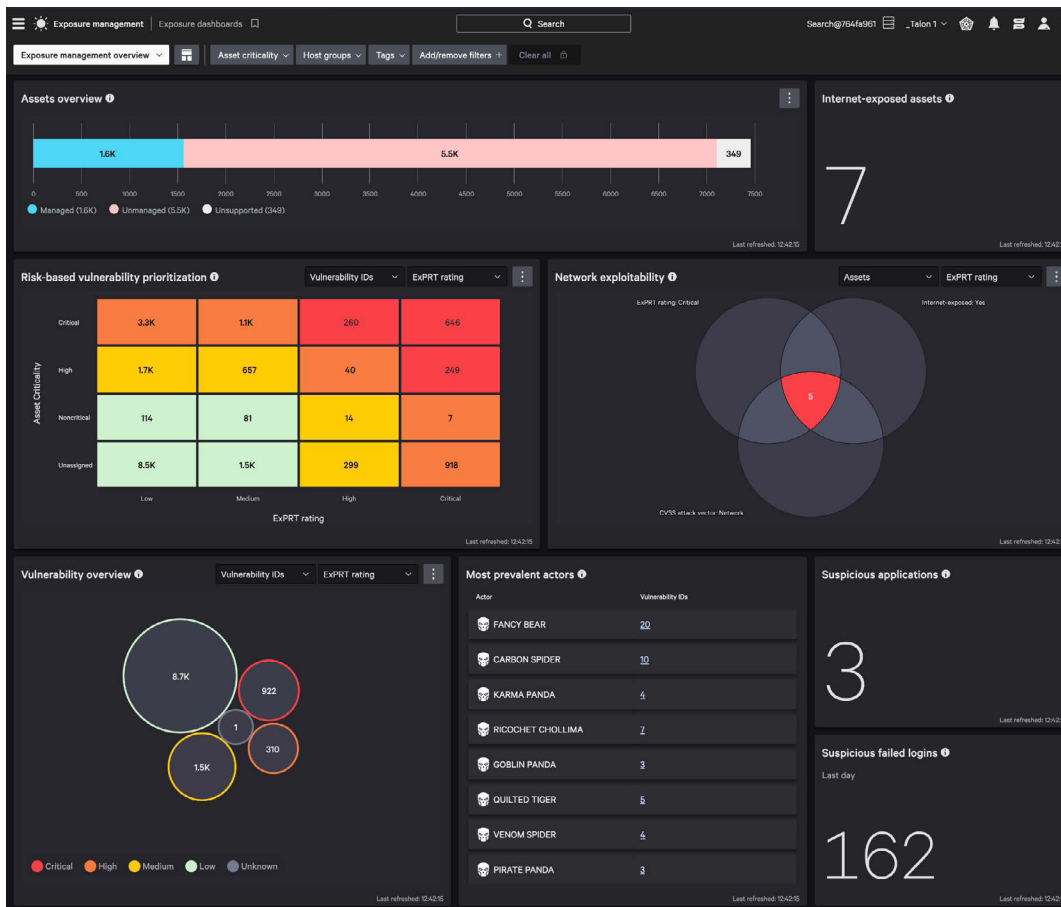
Exposure management | Exposure dashboards

Search

Search@764fa961 _Talon 1

Exposure management overview

Asset criticality | Host groups | Tags | Add/remove filters + | Clear all

Assets overview

1.6K 5.5K 349

0 500 1000 1500 2000 2500 3000 3500 4000 4500 5000 5500 6000 6500 7000 7500

Managed (1.6K) Unmanaged (5.5K) Unsupported (349)

Last refreshed: 12:42:15

Internet-exposed assets

7

Last refreshed: 12:42

Risk-based vulnerability prioritization

Vulnerability IDs | ExPRT rating

Asset Criticality

| | Low | Medium | High | Critical |
|---|---|---|---|---|
| Critical | 3.3K | 1.1K | 260 | 646 |
| High | 1.7K | 657 | 40 | 249 |
| Noncritical | 114 | 81 | 14 | 7 |
| Unassigned | 8.5K | 1.5K | 299 | 918 |

ExPRT rating

Last refreshed: 12:42:15

Network exploitability

Assets | ExPRT rating

ExPRT rating: Critical

Internet-exposed: Yes

5

CVSS attack vector: Network

Last refreshed: 12:42

Vulnerability overview

Vulnerability IDs | ExPRT rating

8.7K 922 1 310 1.5K

Critical High Medium Low Unknown

Last refreshed: 12:42:15

Most prevalent actors

| Actor | Vulnerability IDs |
|---|---|
| FANCY BEAR | 20 |
| CARBON SPIDER | 10 |
| KARMA PANDA | 4 |
| RICOCHET CHOLLIMA | 7 |
| GOBLIN PANDA | 3 |
| QUILTED TIGER | 5 |
| VENOM SPIDER | 4 |
| PIRATE PANDA | 3 |

Last refreshed: 12:42:15

Suspicious applications

3

Last refreshed: 12:42

Suspicious failed logins

Last day

162

Last refreshed: 12:42